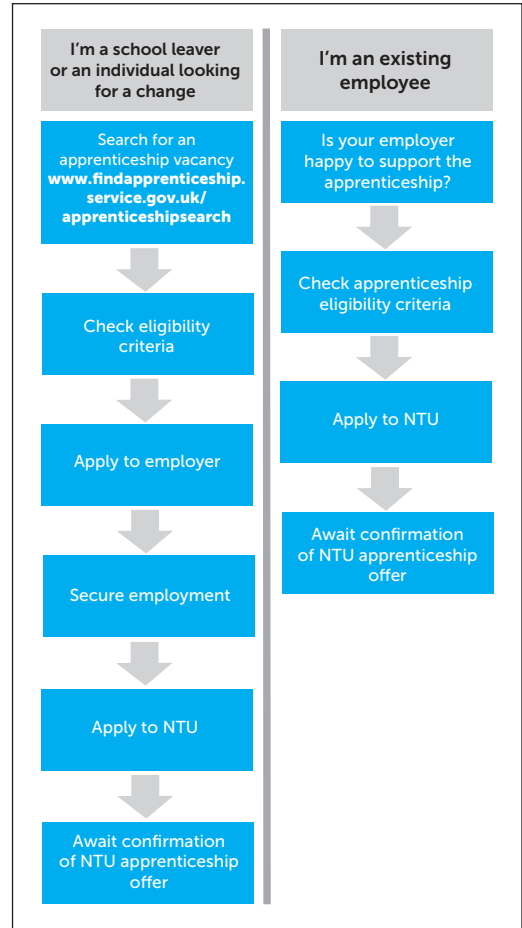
I'm a school leaver or an individual looking for a change

Search for an apprenticeship vacancy **www.findapprenticeship.service.gov.uk/apprenticeshipsearch**

Check eligibility criteria

Apply to employer

Secure employment

Apply to NTU

Await confirmation of NTU apprenticeship offer

I'm an existing employee

Is your employer happy to support the apprenticeship?

Check apprenticeship eligibility criteria

Apply to NTU

Await confirmation of NTU apprenticeship offer